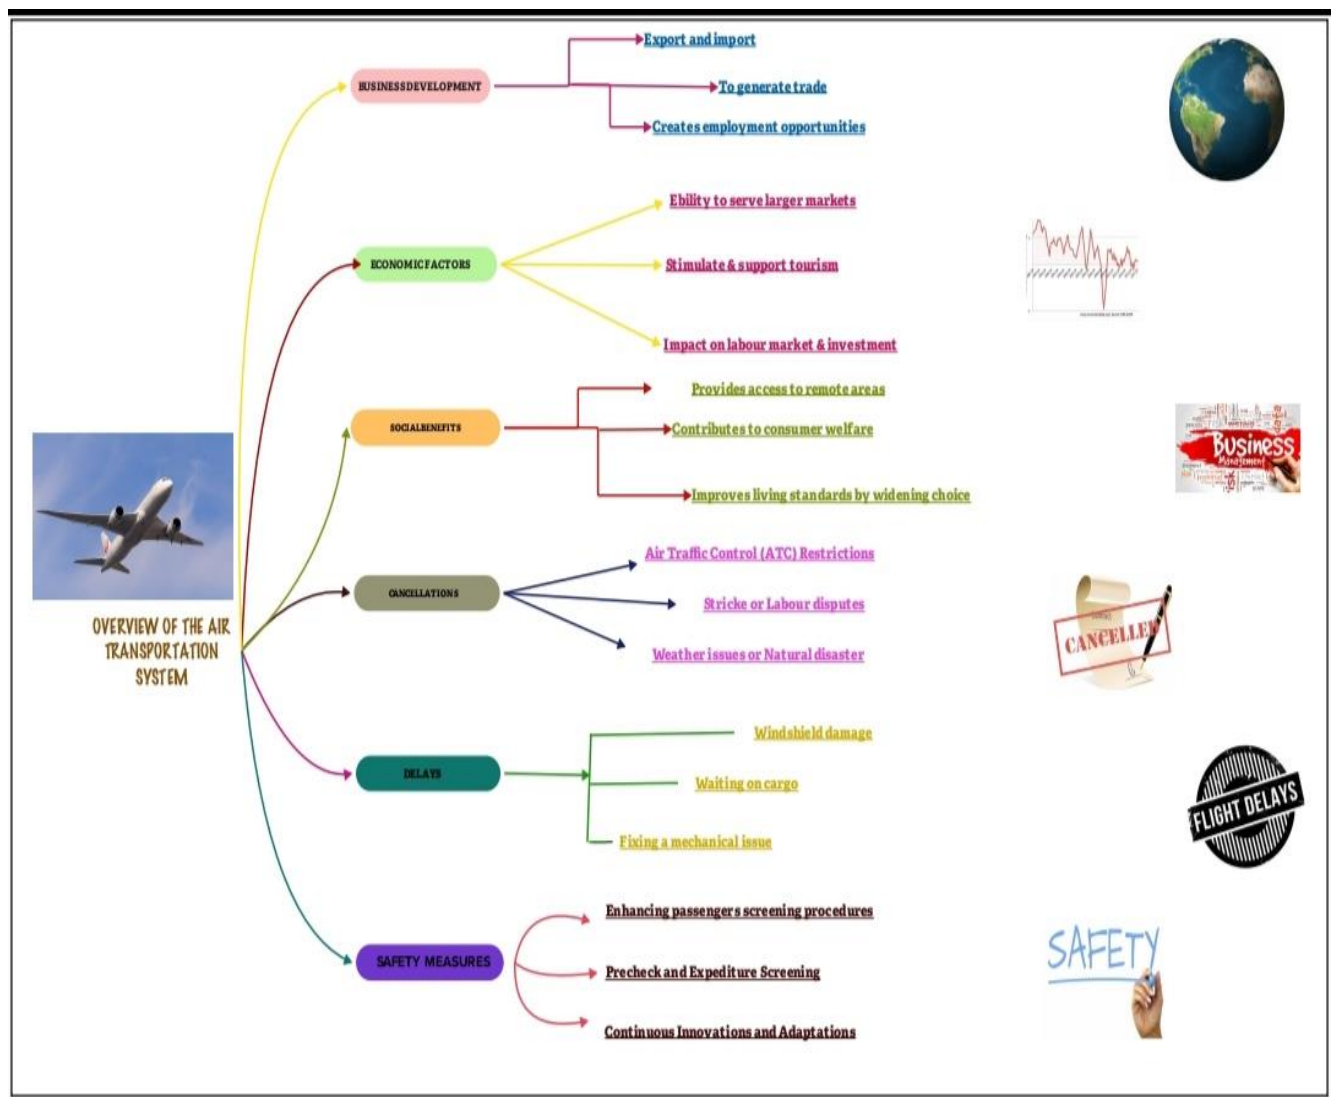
OVERVIEW OF THE AIR TRANSPORTATION SYSTEM

BUSINESSDEVELOPMENT
Export and import
To generate trade
Creates employment opportunities

ECONOMICFACTORS
Ebility to serve larger markets
Stimulate & support tourism
Impact on labour market & investment

SOCIALBENEFITS
Provides access to remote areas
Contributes to consumer welfare
Improves living standards by widening choice

CANCELLATIONS
Air Traffic Control (ATC) Restrictions
Stricke or Labour disputes
Weather issues or Natural disaster

DELAYS
Windshield damage
Waiting on cargo
Fixing a mechanical issue

SAFETY MEASURES
Enhancing passengers screening procedures
Precheck and Expediture Screening
Continuous Innovations and Adaptations

Business
Management

CANCELLED

FLIGHT DELAYS

SAFETY